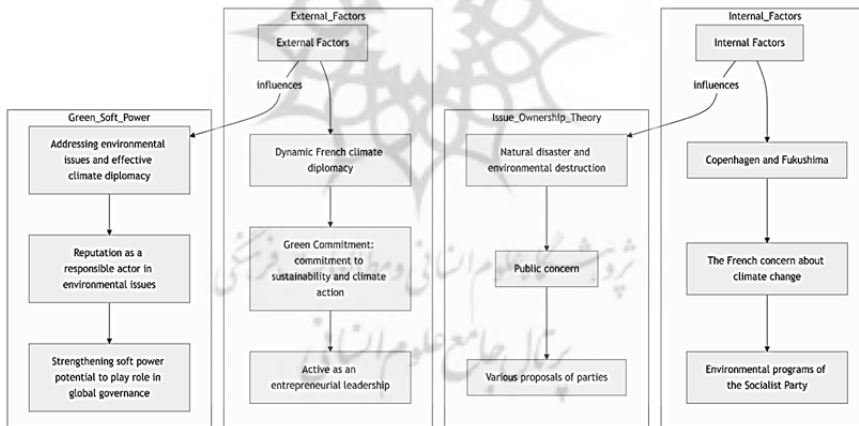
External_Factors

External Factors

influences

Green_Soft_Power

Addressing environmental issues and effective climate diplomacy

Reputation as a responsible actor in environmental issues

Strengthening soft power potential to play role in global governance

Dynamic French climate diplomacy

Green Commitment: commitment to sustainability and climate action

Active as an entrepreneurial leadership

Internal_Factors

Internal Factors

influences

Issue_Ownership_Theory

Natural disaster and environmental destruction

Public concern

Various proposals of parties

Copenhagen and Fukushima

The French concern about climate change

Environmental programs of the Socialist Party

پژوهشگاه علوم انسانی و مطالعات فرهنگی
پرتال جامع علوم انسانی